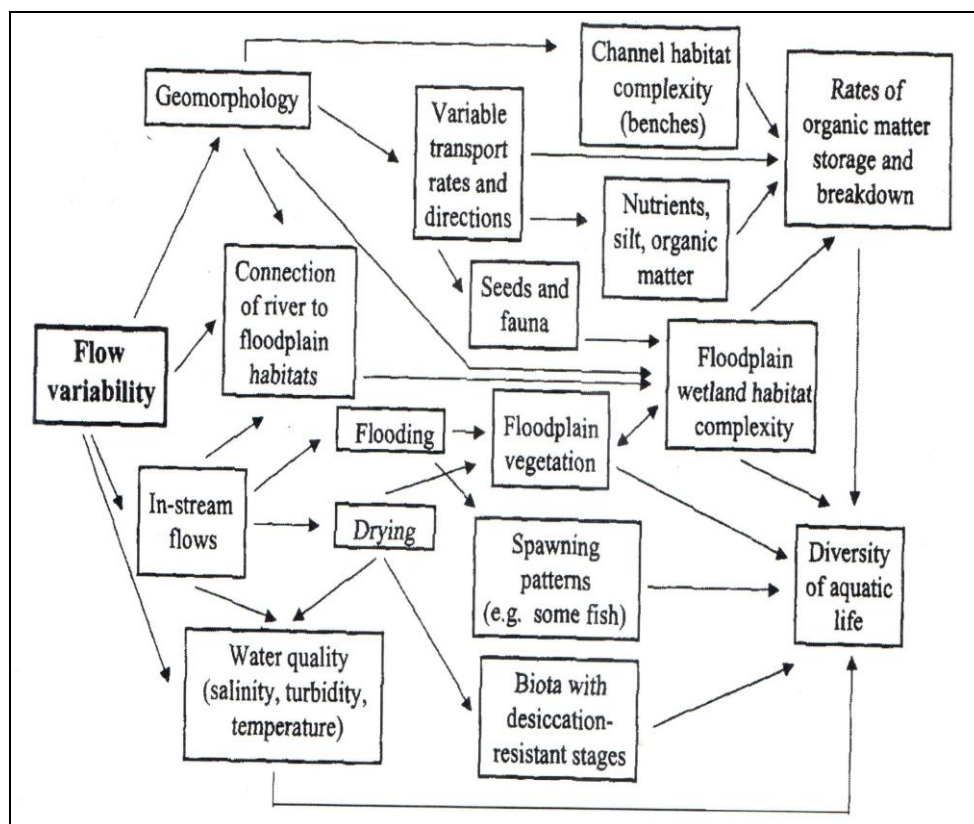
Geomorphology

Channel habitat complexity (benches)

Rates of organic matter storage and breakdown

Variable transport rates and directions

Nutrients, silt, organic matter

Connection of river to floodplain habitats

Seeds and fauna

Flow variability

Floodplain wetland habitat complexity

Flooding

Floodplain vegetation

In-stream flows

Drying

Spawning patterns (e.g. some fish)

Diversity of aquatic life

Water quality (salinity, turbidity, temperature)

Biota with desiccation-resistant stages